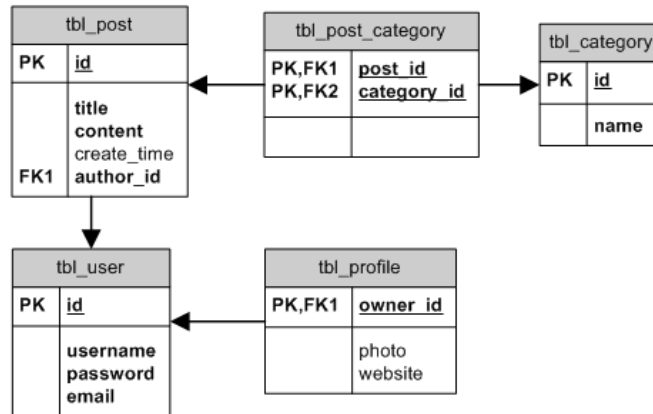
tbl_post

PK id

title
content
create_time
FK1 author_id

tbl_post_category

PK,FK1 post_id
PK,FK2 category_id

tbl_category

PK id

name

tbl_user

PK id

username
password
email

tbl_profile

PK,FK1 owner_id

photo
website